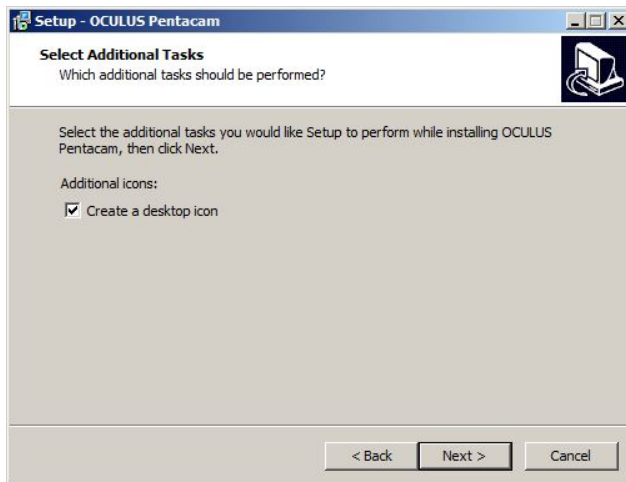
Setup - OCULUS Pentacam

Select Additional Tasks
Which additional tasks should be performed?

Select the additional tasks you would like Setup to perform while installing OCULUS Pentacam, then click Next.

Additional icons:

Create a desktop icon

< Back Next > Cancel